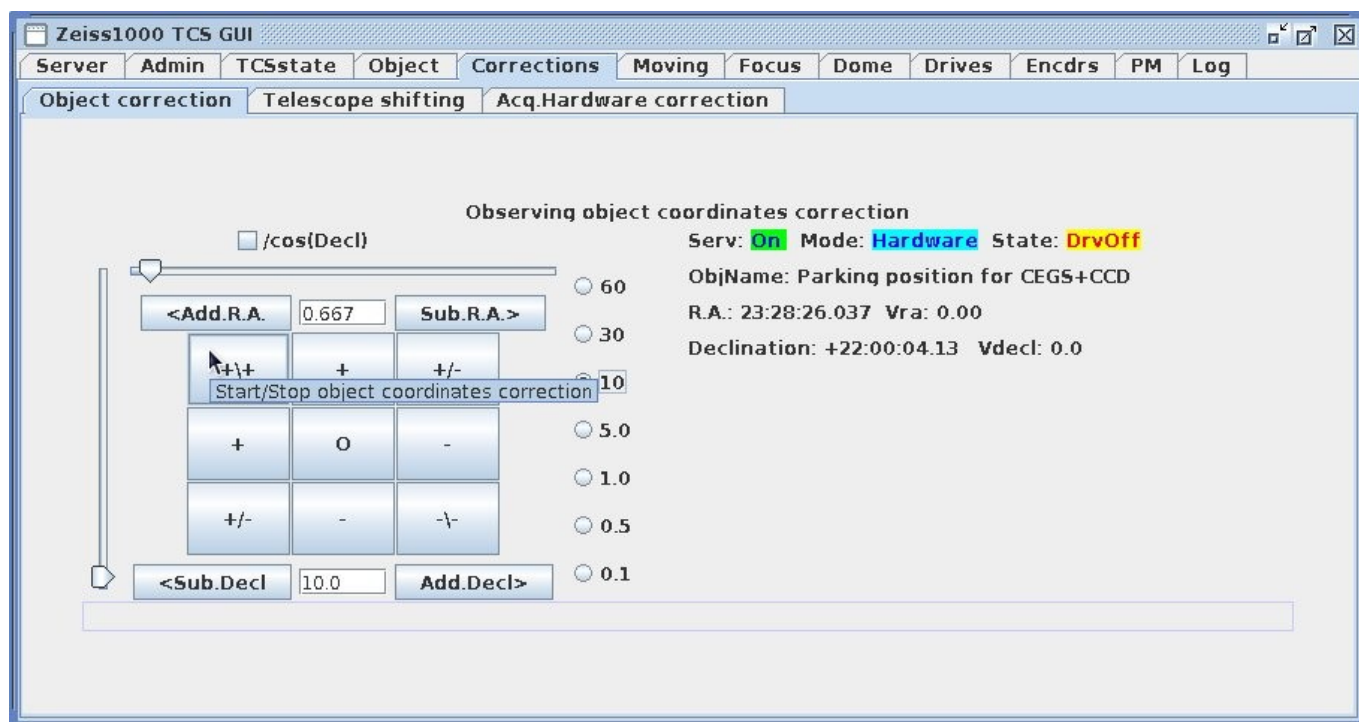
Zeiss1000 TCS GUI

Server | Admin | TCSstate | Object | Corrections | Moving | Focus | Dome | Drives | Encdrs | PM | Log

Object correction | Telescope shifting | Acq.Hardware correction

Observing object coordinates correction

/cos(Decl)

<Add.R.A. 0.667 Sub.R.A.>

+\+ + +/-

Start/Stop object coordinates correction

+ O -

+/- - -\-

<Sub.Decl 10.0 Add.Decl>

60
30
10
5.0
1.0
0.5
0.1

Serv: On Mode: Hardware State: DrvOff

ObjName: Parking position for CEGS+CCD

R.A.: 23:28:26.037 Vra: 0.00

Declination: +22:00:04.13 Vdecl: 0.0